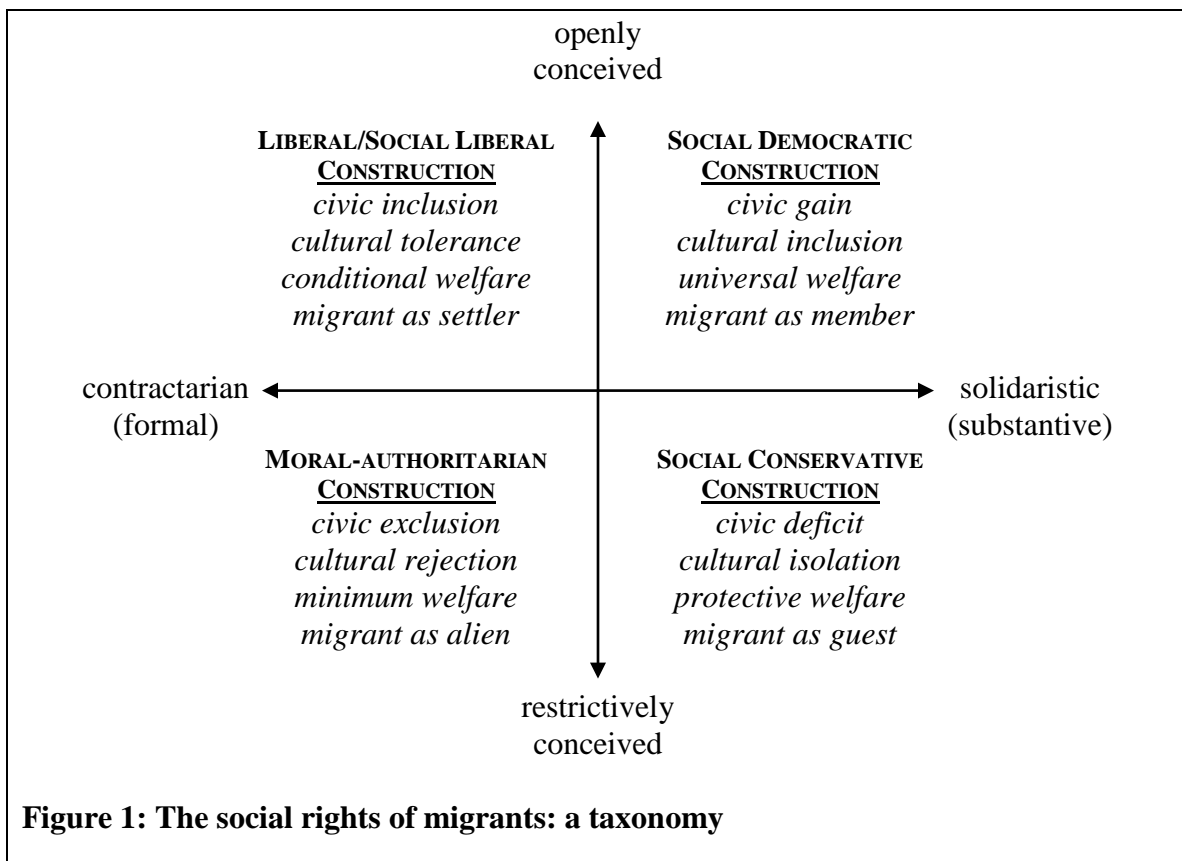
openly conceived

LIBERAL/SOCIAL LIBERAL CONSTRUCTION
*civic inclusion*
*cultural tolerance*
*conditional welfare*
*migrant as settler*

SOCIAL DEMOCRATIC CONSTRUCTION
*civic gain*
*cultural inclusion*
*universal welfare*
*migrant as member*

contractarian (formal)

solidaristic (substantive)

MORAL-AUTHORITARIAN CONSTRUCTION
*civic exclusion*
*cultural rejection*
*minimum welfare*
*migrant as alien*

SOCIAL CONSERVATIVE CONSTRUCTION
*civic deficit*
*cultural isolation*
*protective welfare*
*migrant as guest*

restrictively conceived

**Figure 1: The social rights of migrants: a taxonomy**